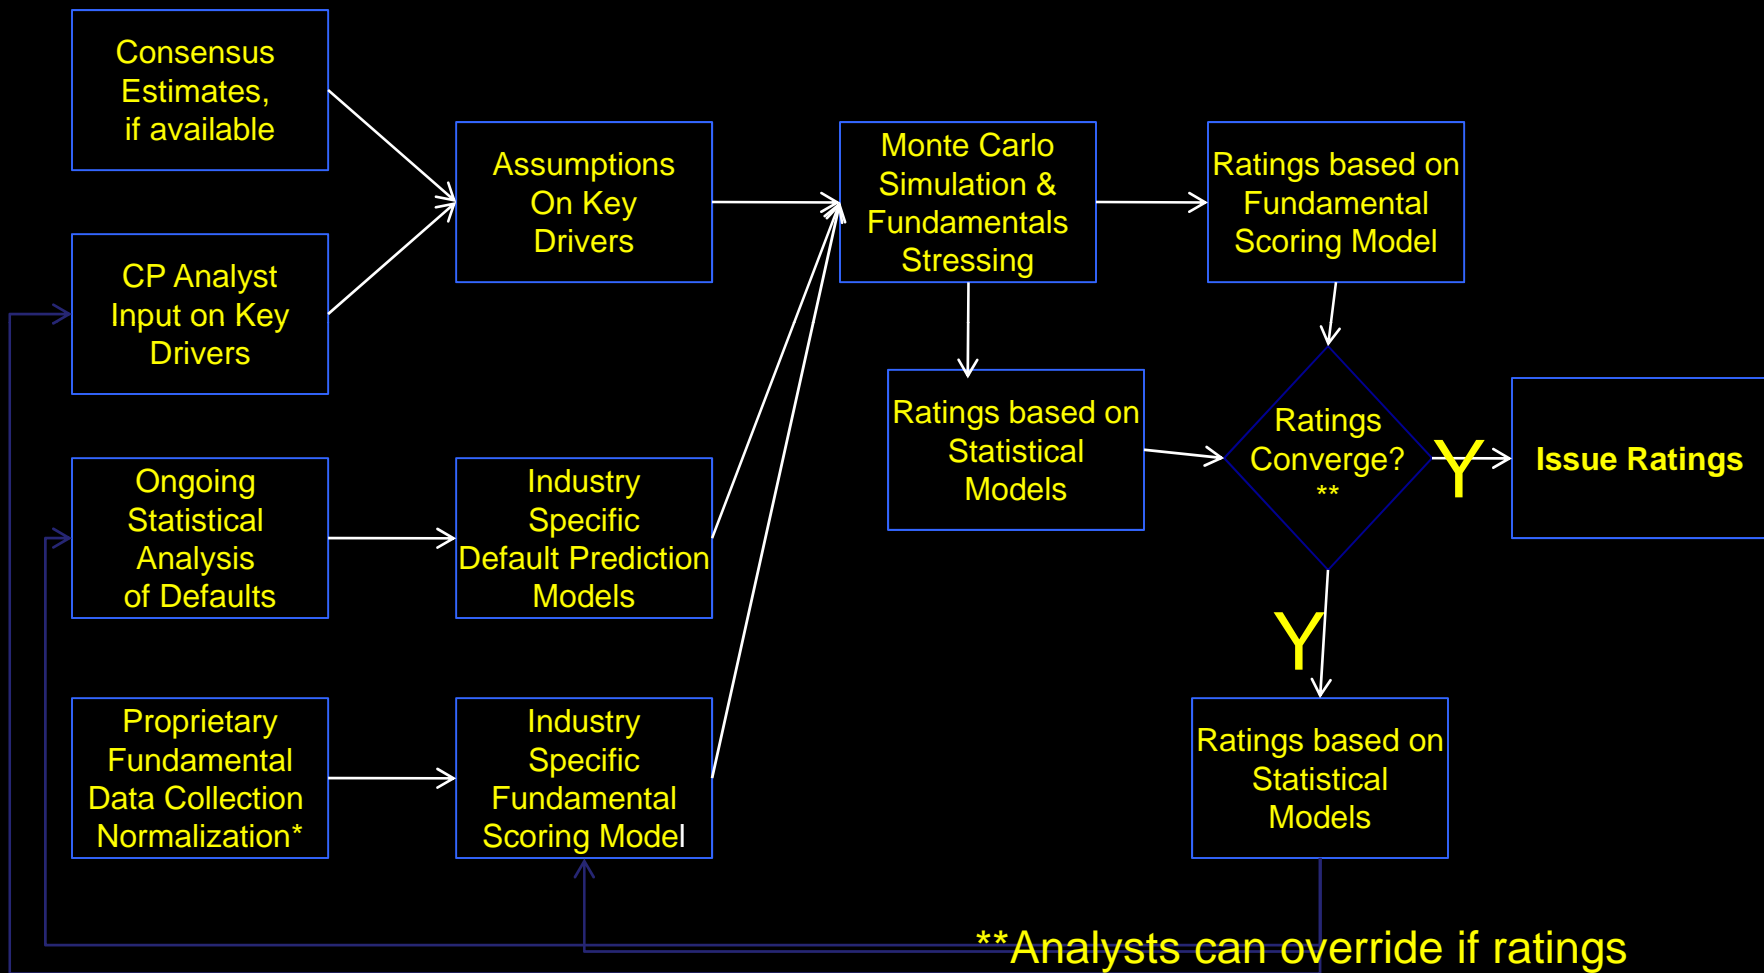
Consensus Estimates, if available

CP Analyst Input on Key Drivers

Ongoing Statistical Analysis of Defaults

Proprietary Fundamental Data Collection Normalization*

Assumptions On Key Drivers

Industry Specific Default Prediction Models

Industry Specific Fundamental Scoring Model

Monte Carlo Simulation & Fundamentals Stressing

Ratings based on Fundamental Scoring Model

Ratings based on Statistical Models

Ratings Converge? **

Y

Issue Ratings

Y

Ratings based on Statistical Models

**Analysts can override if ratings